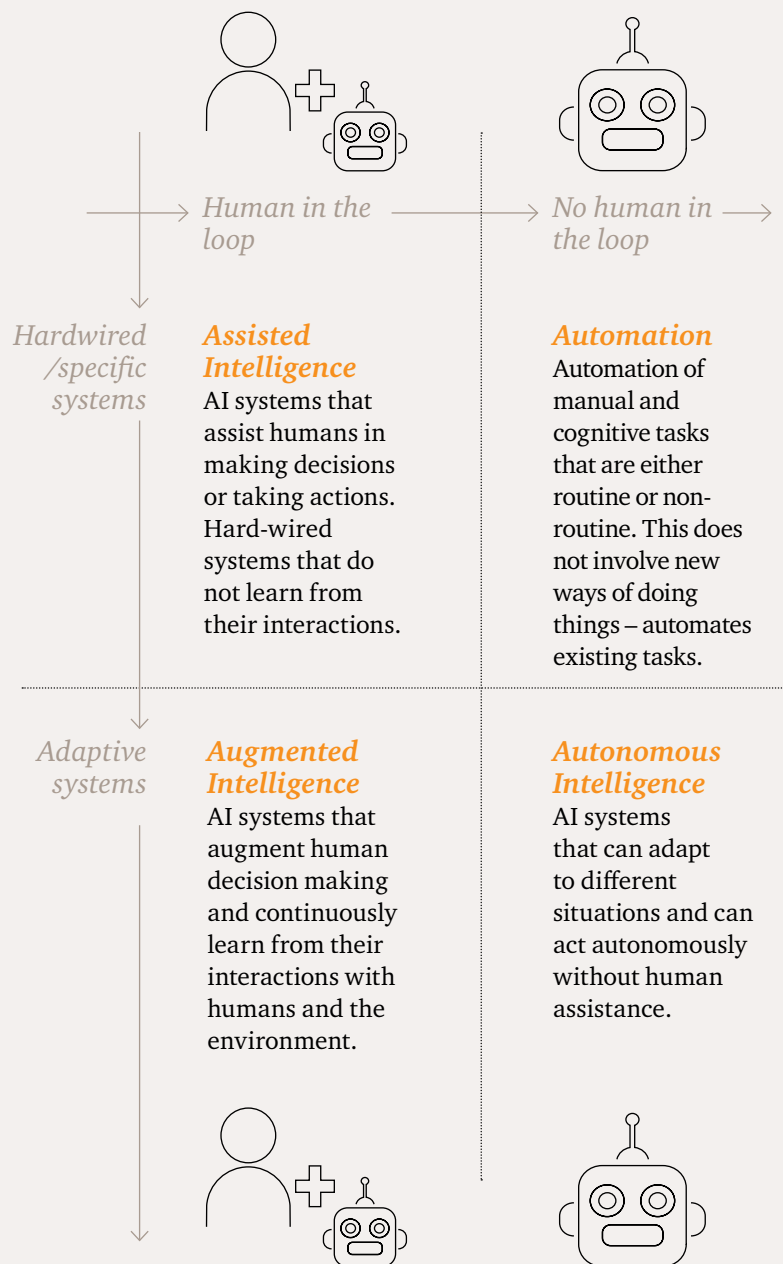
Human in the loop

No human in the loop

Hardwired /specific systems

Assisted Intelligence
AI systems that assist humans in making decisions or taking actions. Hard-wired systems that do not learn from their interactions.

Automation
Automation of manual and cognitive tasks that are either routine or non-routine. This does not involve new ways of doing things – automates existing tasks.

Adaptive systems

Augmented Intelligence
AI systems that augment human decision making and continuously learn from their interactions with humans and the environment.

Autonomous Intelligence
AI systems that can adapt to different situations and can act autonomously without human assistance.